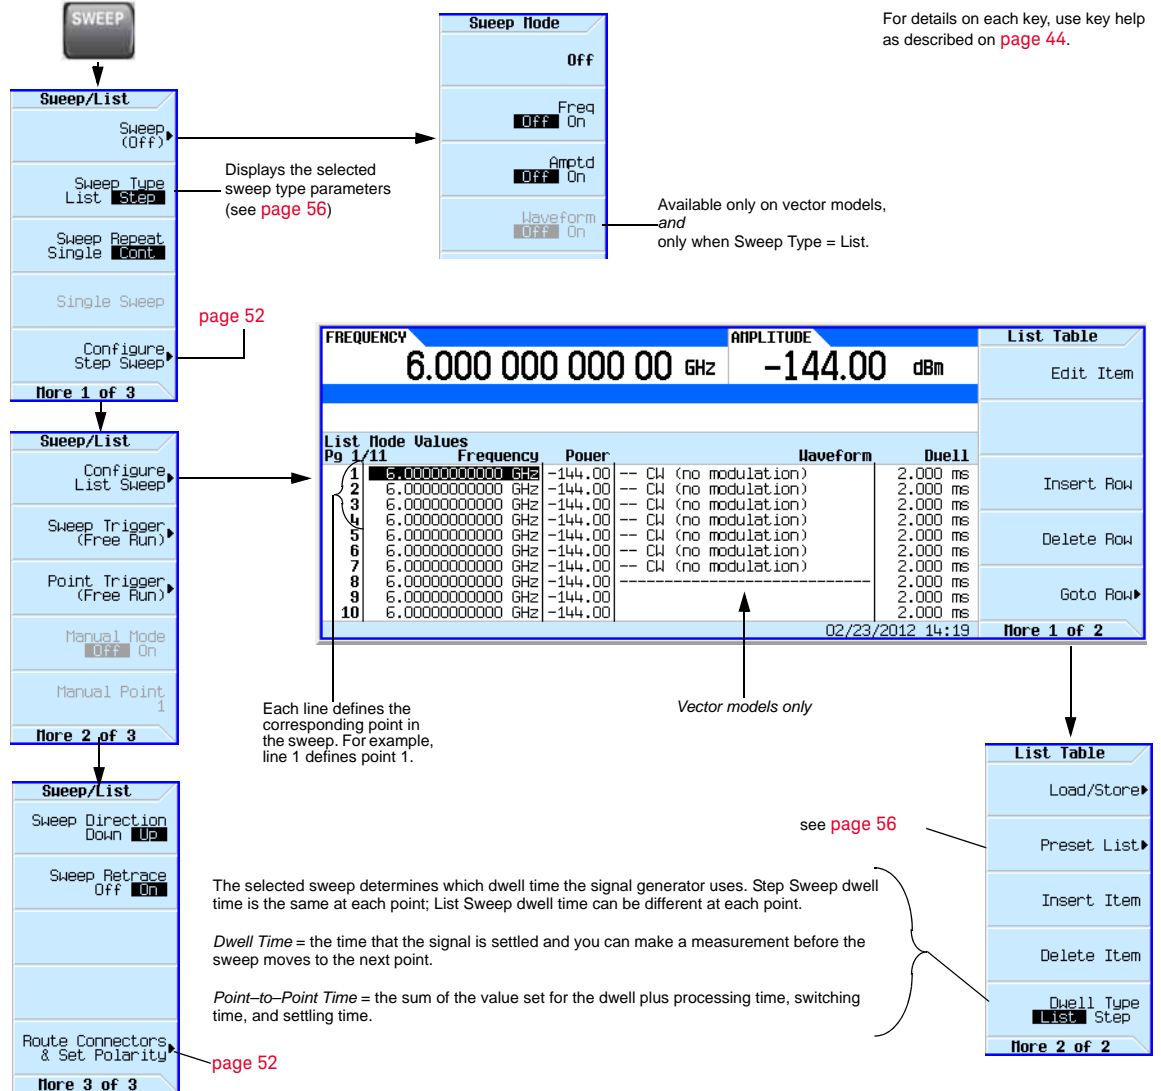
SWEEP

For details on each key, use key help as described on page 44.

Sweep/List
Sweep (Off)
Sweep Type List Step
Sweep Repeat Single Cont
Single Sweep
Configure Step Sweep
More 1 of 3

Displays the selected sweep type parameters (see page 56)

Sweep Mode
Off
Freq Off On
Amptd Off On
Waveform Off On

Available only on vector models, *and* only when Sweep Type = List.

page 52

Sweep/List
Configure List Sweep
Sweep Trigger (Free Run)
Point Trigger (Free Run)
Manual Mode Off On
Manual Point 1
More 2 of 3

FREQUENCY
6.000 000 000 00 GHz
AMPLITUDE
-144.00 dBm

List Mode Values
Pg 1/11

| | Frequency | Power | Waveform | Dwell |
|---|---|---|---|---|
| 1 | 6.00000000000 GHz | -144.00 | -- CW (no modulation) | 2.000 ms |
| 2 | 6.00000000000 GHz | -144.00 | -- CW (no modulation) | 2.000 ms |
| 3 | 6.00000000000 GHz | -144.00 | -- CW (no modulation) | 2.000 ms |
| 4 | 6.00000000000 GHz | -144.00 | -- CW (no modulation) | 2.000 ms |
| 5 | 6.00000000000 GHz | -144.00 | -- CW (no modulation) | 2.000 ms |
| 6 | 6.00000000000 GHz | -144.00 | -- CW (no modulation) | 2.000 ms |
| 7 | 6.00000000000 GHz | -144.00 | -- CW (no modulation) | 2.000 ms |
| 8 | 6.00000000000 GHz | -144.00 | ---------------------------------- | 2.000 ms |
| 9 | 6.00000000000 GHz | -144.00 | | 2.000 ms |
| 10 | 6.00000000000 GHz | -144.00 | | 2.000 ms |

02/23/2012 14:19

List Table
Edit Item
Insert Row
Delete Row
Goto Row
More 1 of 2

Each line defines the corresponding point in the sweep. For example, line 1 defines point 1.

*Vector models only*

Sweep/List
Sweep Direction Down Up
Sweep Retrace Off On
Route Connectors & Set Polarity
More 3 of 3

page 52

List Table
Load/Store
Preset List
Insert Item
Delete Item
Dwell Type List Step
More 2 of 2

see page 56

The selected sweep determines which dwell time the signal generator uses. Step Sweep dwell time is the same at each point; List Sweep dwell time can be different at each point.

*Dwell Time* = the time that the signal is settled and you can make a measurement before the sweep moves to the next point.

*Point–to–Point Time* = the sum of the value set for the dwell plus processing time, switching time, and settling time.